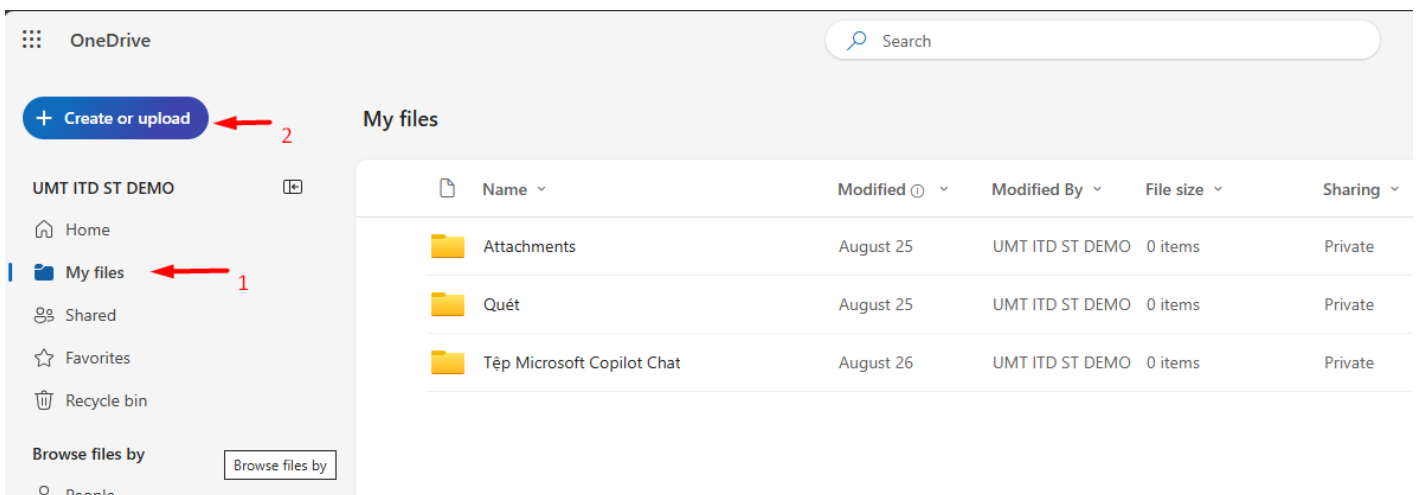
OneDrive

Search

Create or upload

2

My files

UMT ITD ST DEMO

Home

My files

1

Shared

Favorites

Recycle bin

Browse files by

Browse files by

People

| Name | Modified | Modified By | File size | Sharing |
|---|---|---|---|---|
| Attachments | August 25 | UMT ITD ST DEMO | 0 items | Private |
| Quét | August 25 | UMT ITD ST DEMO | 0 items | Private |
| Tệp Microsoft Copilot Chat | August 26 | UMT ITD ST DEMO | 0 items | Private |